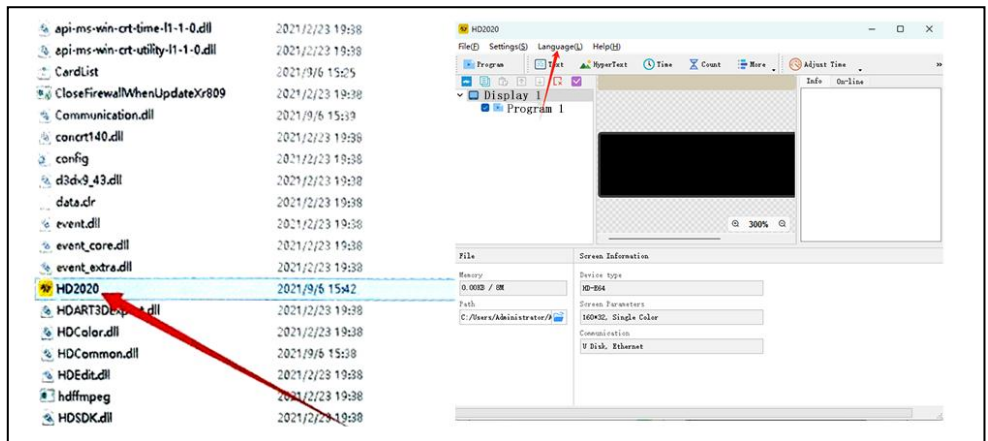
api-ms-win-crt-time-l1-1-0.dll 2021/2/23 19:38
api-ms-win-crt-utility-l1-1-0.dll 2021/2/23 19:38
CardList 2021/9/6 15:25
CloseFirewallWhenUpdateXr809 2021/2/23 19:38
Communication.dll 2021/9/6 15:39
concrt140.dll 2021/2/23 19:38
config 2021/2/23 19:38
d3dx9_43.dll 2021/2/23 19:38
data.clr 2021/2/23 19:38
event.dll 2021/2/23 19:38
event_core.dll 2021/2/23 19:38
event_extra.dll 2021/2/23 19:38
HD2020 2021/9/6 15:42
HDART3DE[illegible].dll 2021/2/23 19:38
HDColor.dll 2021/2/23 19:38
HDCommon.dll 2021/9/6 15:38
HDEdit.dll 2021/2/23 19:38
hdffmpeg 2021/2/23 19:38
HDSDK.dll 2021/2/23 19:38

HD2020
File(F) Settings(S) Language(L) Help(H)
Program Text HyperText Time Count More Adjust Time
Display 1
Program 1
300%
Info On-line
File
Memory
0.00KB / 8M
Path
C:/Users/Administrator/
Screen Information
Device type
HD-E64
Screen Parameters
160*32, Single Color
Communication
U Disk, Ethernet